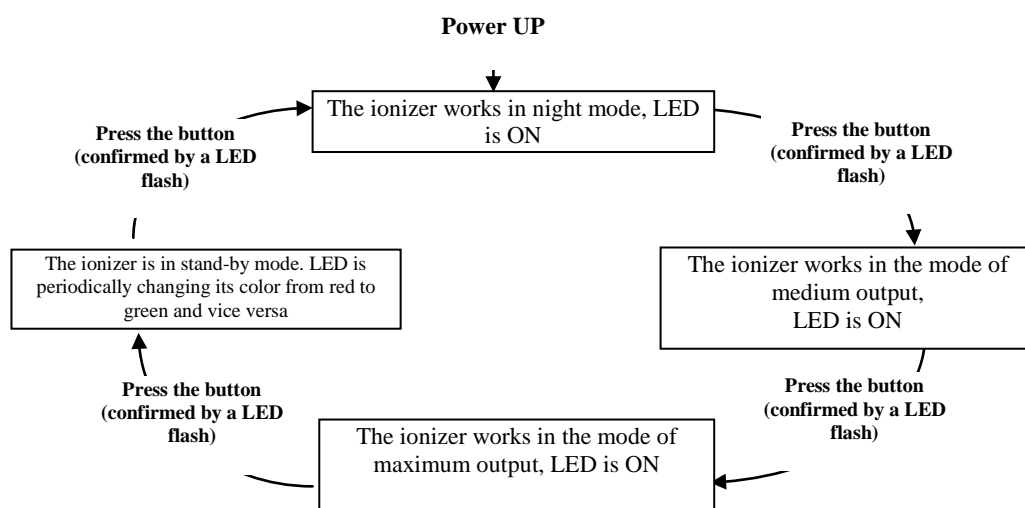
**Power UP**

The ionizer works in night mode, LED is ON

**Press the button (confirmed by a LED flash)**

The ionizer works in the mode of medium output, LED is ON

**Press the button (confirmed by a LED flash)**

The ionizer works in the mode of maximum output, LED is ON

**Press the button (confirmed by a LED flash)**

The ionizer is in stand-by mode. LED is periodically changing its color from red to green and vice versa

**Press the button (confirmed by a LED flash)**